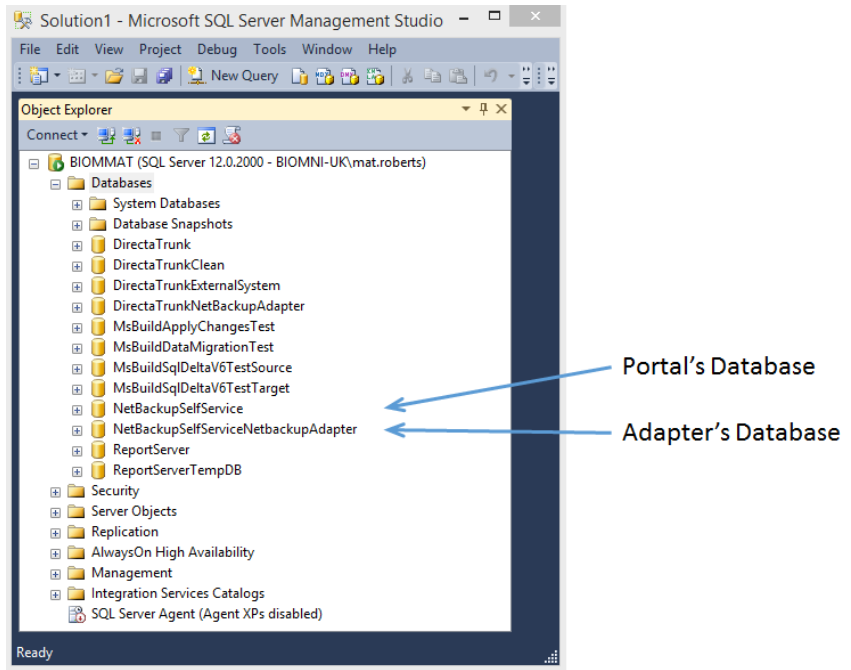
Solution1 - Microsoft SQL Server Management Studio

File Edit View Project Debug Tools Window Help

New Query

Object Explorer

Connect

BIOMMAT (SQL Server 12.0.2000 - BIOMNI-UK\mat.roberts)
Databases
System Databases
Database Snapshots
DirectaTrunk
DirectaTrunkClean
DirectaTrunkExternalSystem
DirectaTrunkNetBackupAdapter
MsBuildApplyChangesTest
MsBuildDataMigrationTest
MsBuildSqlDeltaV6TestSource
MsBuildSqlDeltaV6TestTarget
NetBackupSelfService
NetBackupSelfServiceNetbackupAdapter
ReportServer
ReportServerTempDB
Security
Server Objects
Replication
AlwaysOn High Availability
Management
Integration Services Catalogs
SQL Server Agent (Agent XPs disabled)

Ready

Portal's Database

Adapter's Database